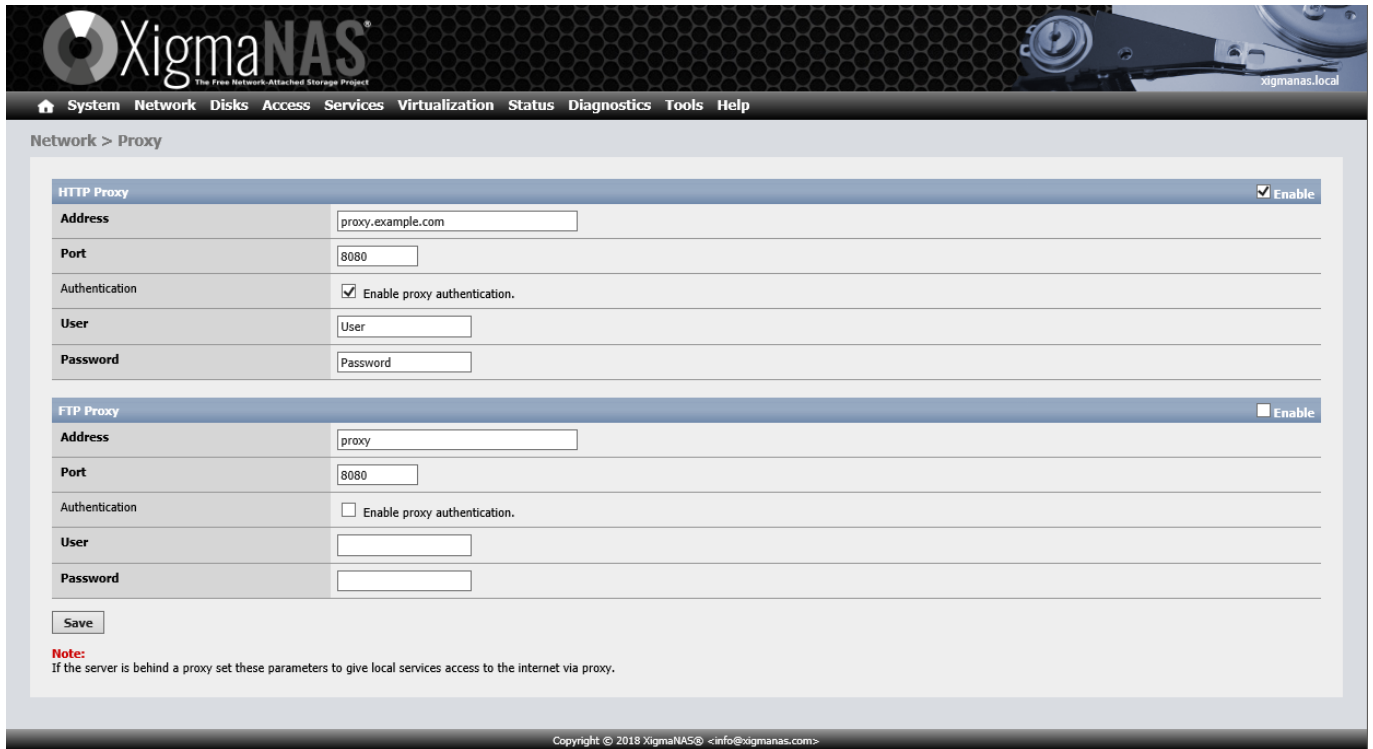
XigmaNAS®
The Free Network-Attached Storage Project
xigmanas.local

System Network Disks Access Services Virtualization Status Diagnostics Tools Help

Network > Proxy

| HTTP Proxy | Enable |
|---|---|
| Address | proxy.example.com |
| Port | 8080 |
| Authentication | Enable proxy authentication. |
| User | User |
| Password | Password |

| FTP Proxy | Enable |
|---|---|
| Address | proxy |
| Port | 8080 |
| Authentication | Enable proxy authentication. |
| User | |
| Password | |

Save

Note:
If the server is behind a proxy set these parameters to give local services access to the internet via proxy.

Copyright © 2018 XigmaNAS® <info@xigmanas.com>